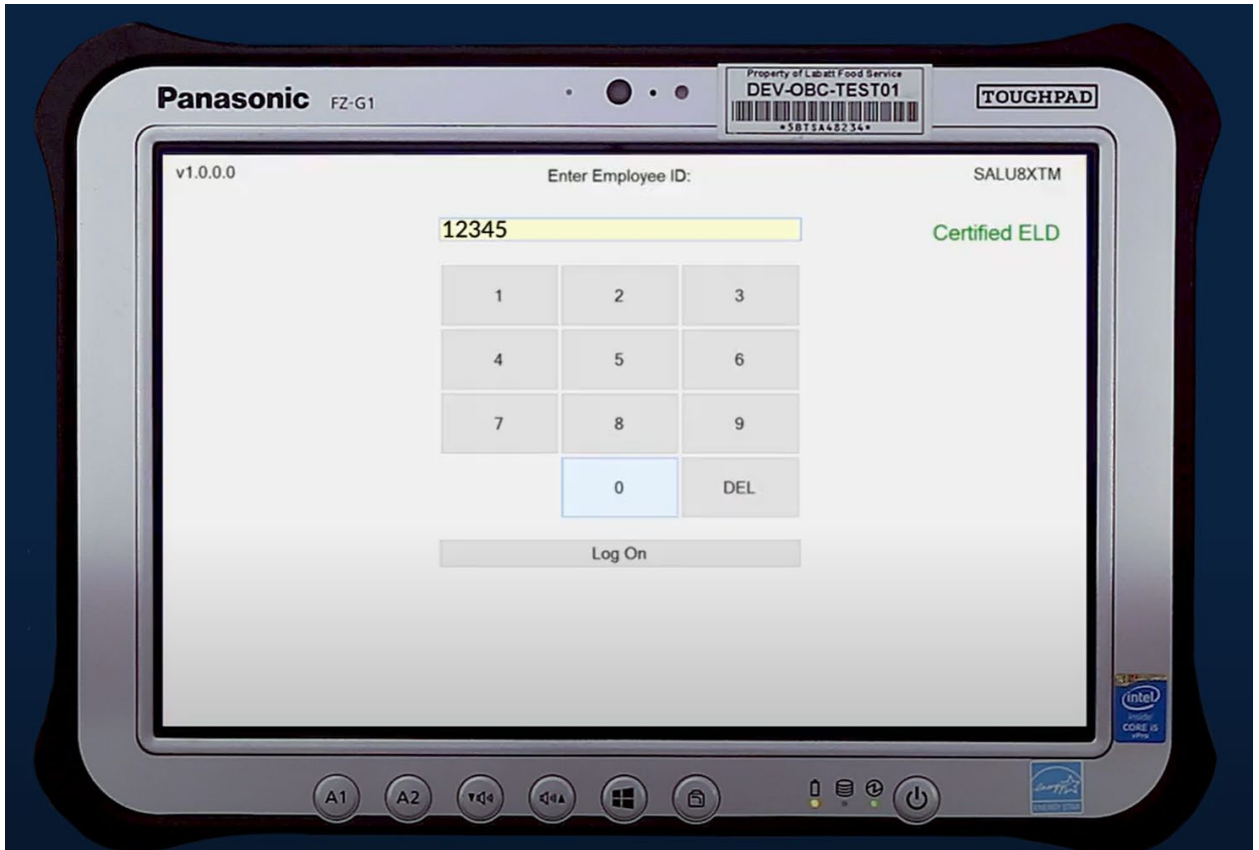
Panasonic FZ-G1

Property of Labatt Food Service
DEV-OBC-TEST01
*5BTSA48234*

TOUGHPAD

v1.0.0.0

Enter Employee ID:

SALU8XTM

12345

Certified ELD

| 1 | 2 | 3 |
|---|---|---|
| 4 | 5 | 6 |
| 7 | 8 | 9 |
| | 0 | DEL |

Log On

intel inside CORE i5 vPro

A1 A2